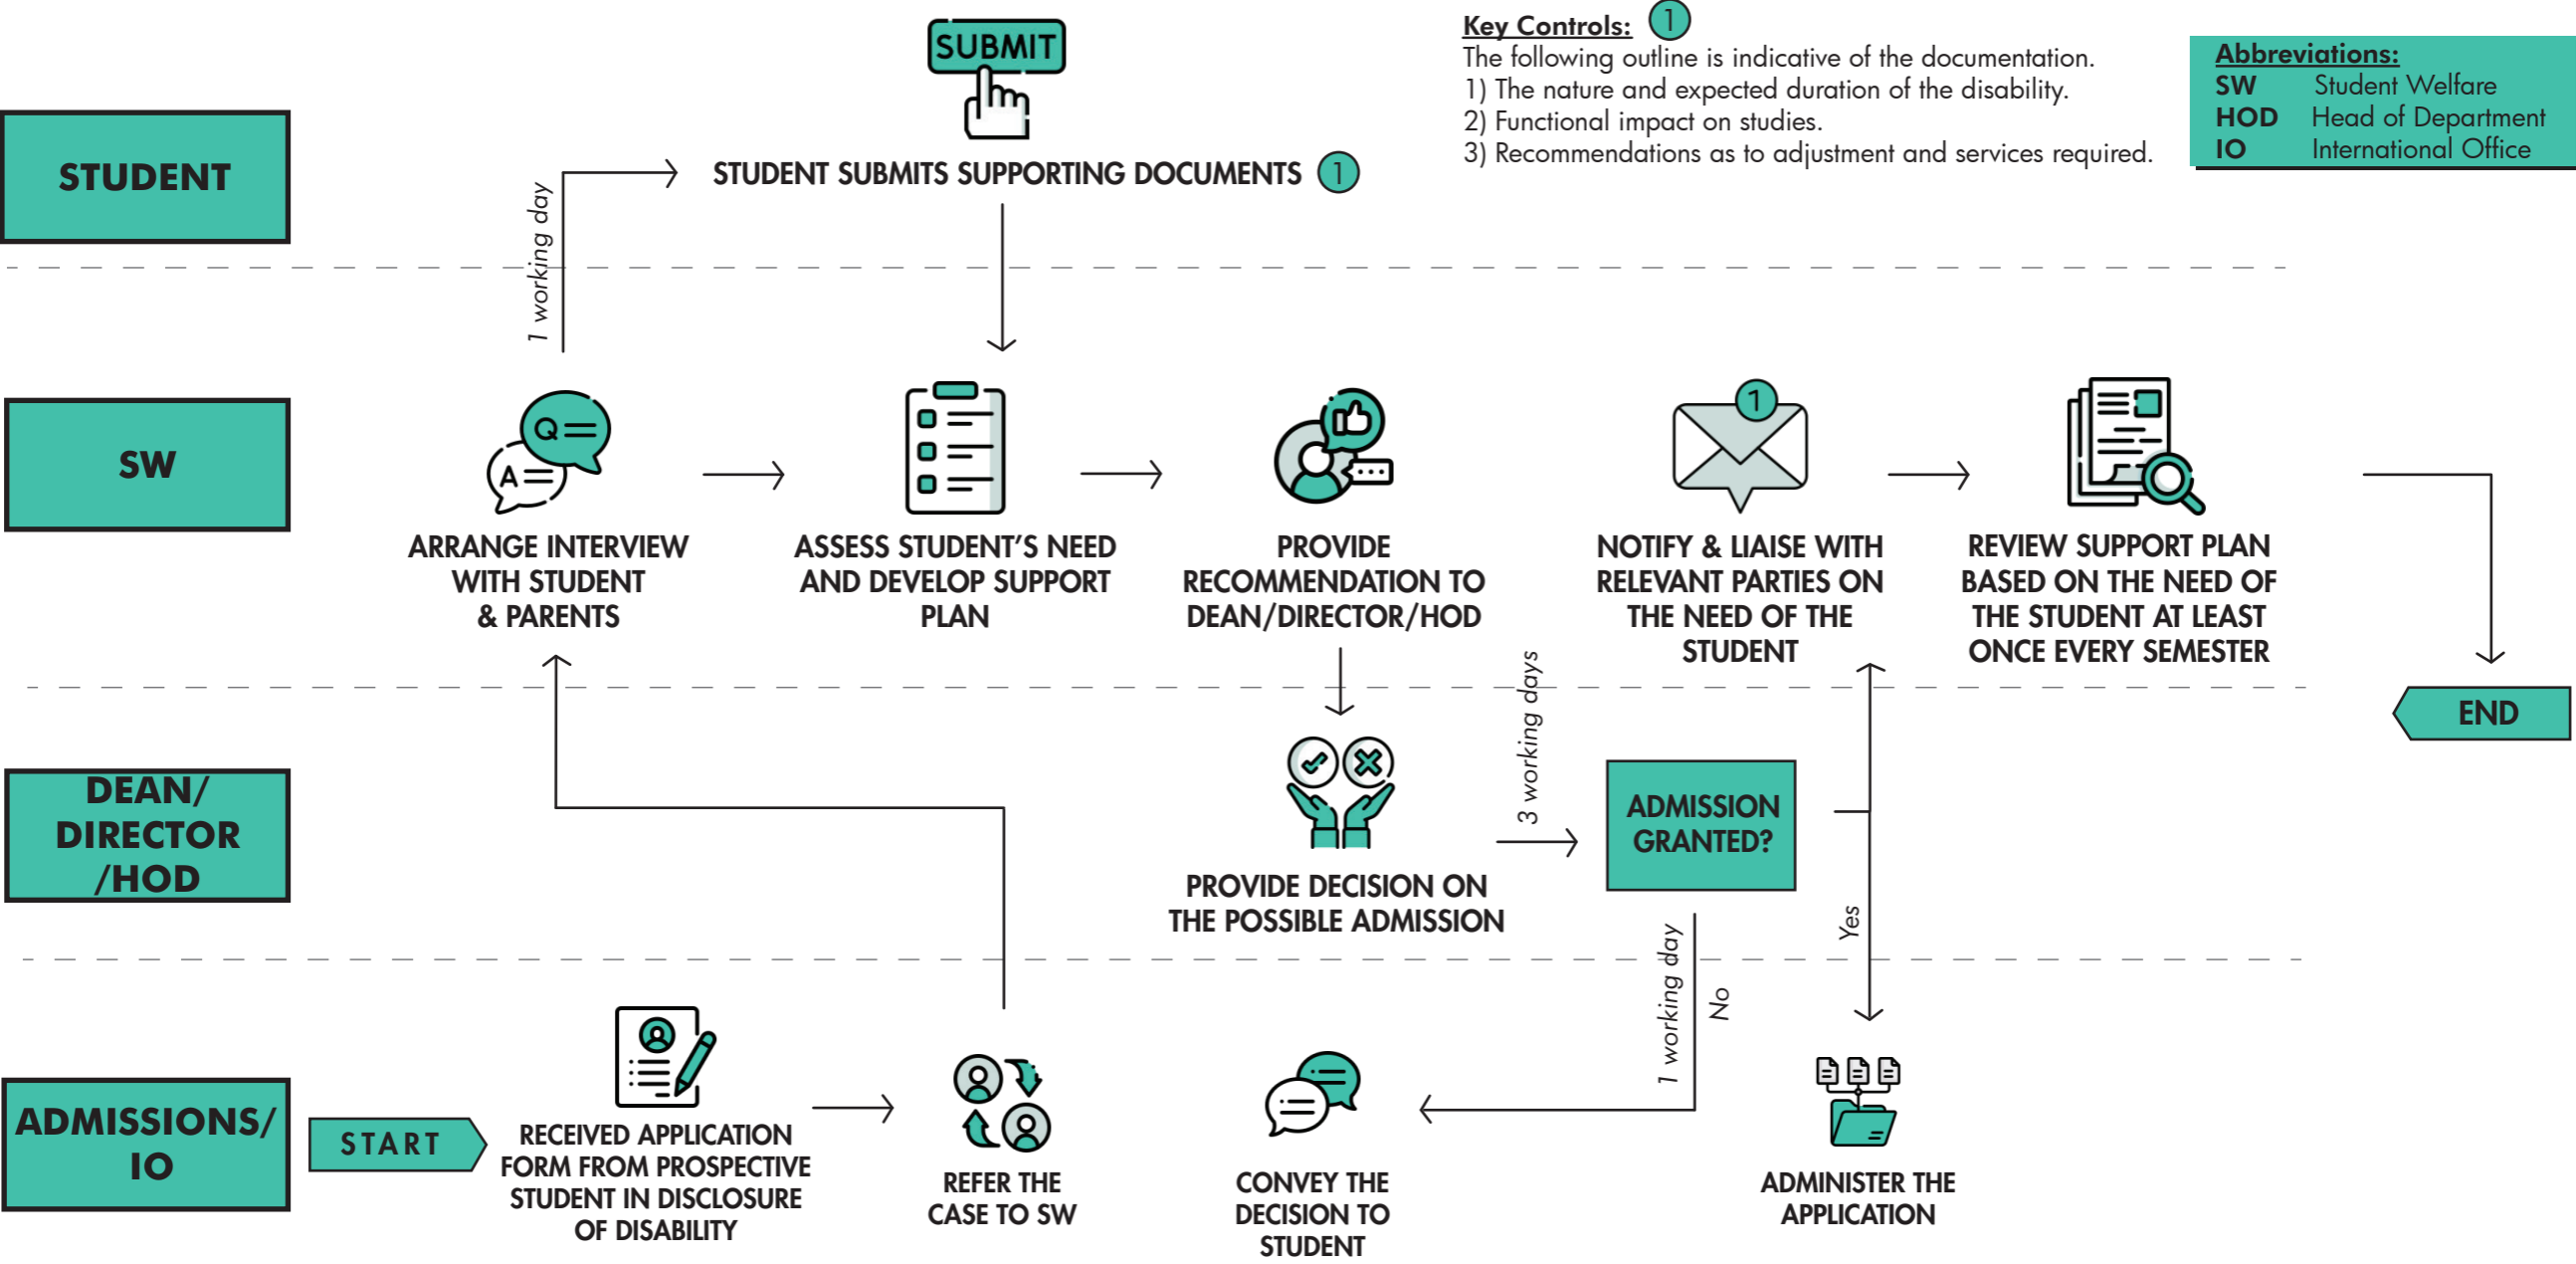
Key Controls: 1
The following outline is indicative of the documentation.
1) The nature and expected duration of the disability.
2) Functional impact on studies.
3) Recommendations as to adjustment and services required.

Abbreviations:
SW Student Welfare
HOD Head of Department
IO International Office

STUDENT

SUBMIT

1 working day

STUDENT SUBMITS SUPPORTING DOCUMENTS 1

SW

Q
A

ARRANGE INTERVIEW WITH STUDENT & PARENTS

ASSESS STUDENT'S NEED AND DEVELOP SUPPORT PLAN

PROVIDE RECOMMENDATION TO DEAN/DIRECTOR/HOD

1

NOTIFY & LIAISE WITH RELEVANT PARTIES ON THE NEED OF THE STUDENT

REVIEW SUPPORT PLAN BASED ON THE NEED OF THE STUDENT AT LEAST ONCE EVERY SEMESTER

END

DEAN/ DIRECTOR /HOD

3 working days

ADMISSION GRANTED?

PROVIDE DECISION ON THE POSSIBLE ADMISSION

Yes

1 working day

No

ADMISSIONS/ IO

START

RECEIVED APPLICATION FORM FROM PROSPECTIVE STUDENT IN DISCLOSURE OF DISABILITY

REFER THE CASE TO SW

CONVEY THE DECISION TO STUDENT

ADMINISTER THE APPLICATION